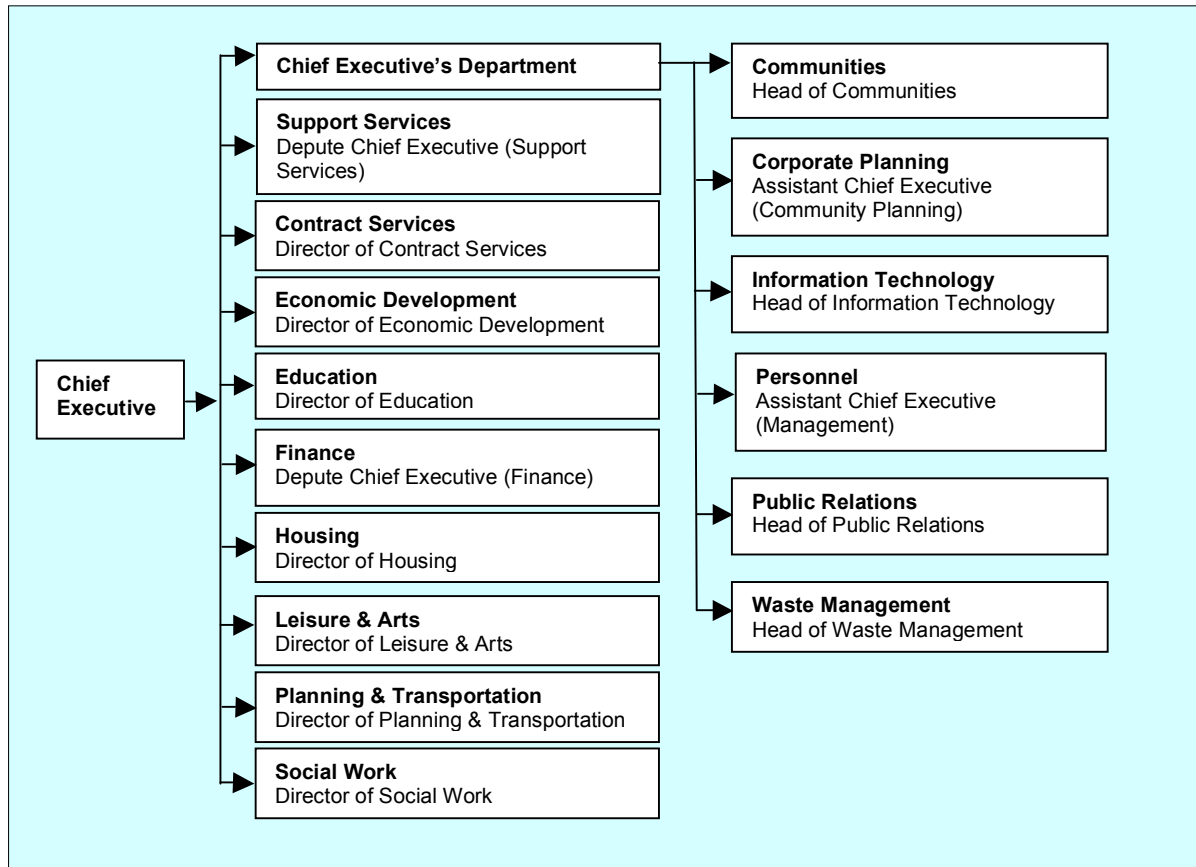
Chief Executive

Chief Executive's Department

Support Services
Depute Chief Executive (Support Services)

Contract Services
Director of Contract Services

Economic Development
Director of Economic Development

Education
Director of Education

Finance
Depute Chief Executive (Finance)

Housing
Director of Housing

Leisure & Arts
Director of Leisure & Arts

Planning & Transportation
Director of Planning & Transportation

Social Work
Director of Social Work

Communities
Head of Communities

Corporate Planning
Assistant Chief Executive (Community Planning)

Information Technology
Head of Information Technology

Personnel
Assistant Chief Executive (Management)

Public Relations
Head of Public Relations

Waste Management
Head of Waste Management